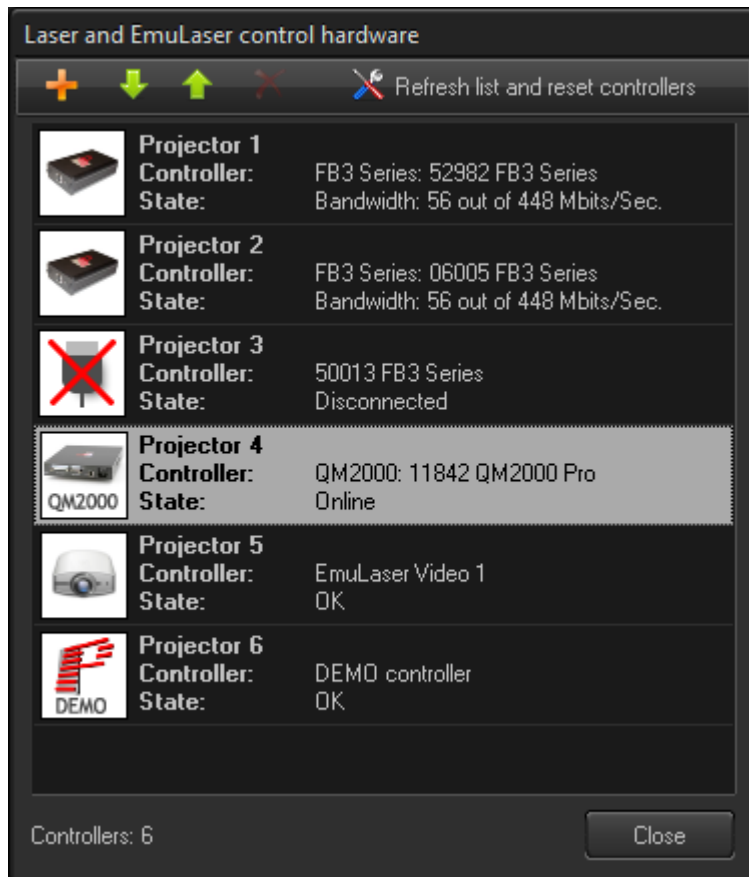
Laser and EmuLaser control hardware

Refresh list and reset controllers

Projector 1
Controller: FB3 Series: 52982 FB3 Series
State: Bandwidth: 56 out of 448 Mbits/Sec.

Projector 2
Controller: FB3 Series: 06005 FB3 Series
State: Bandwidth: 56 out of 448 Mbits/Sec.

Projector 3
Controller: 50013 FB3 Series
State: Disconnected

QM2000
Projector 4
Controller: QM2000: 11842 QM2000 Pro
State: Online

Projector 5
Controller: EmuLaser Video 1
State: OK

DEMO
Projector 6
Controller: DEMO controller
State: OK

Controllers: 6

Close